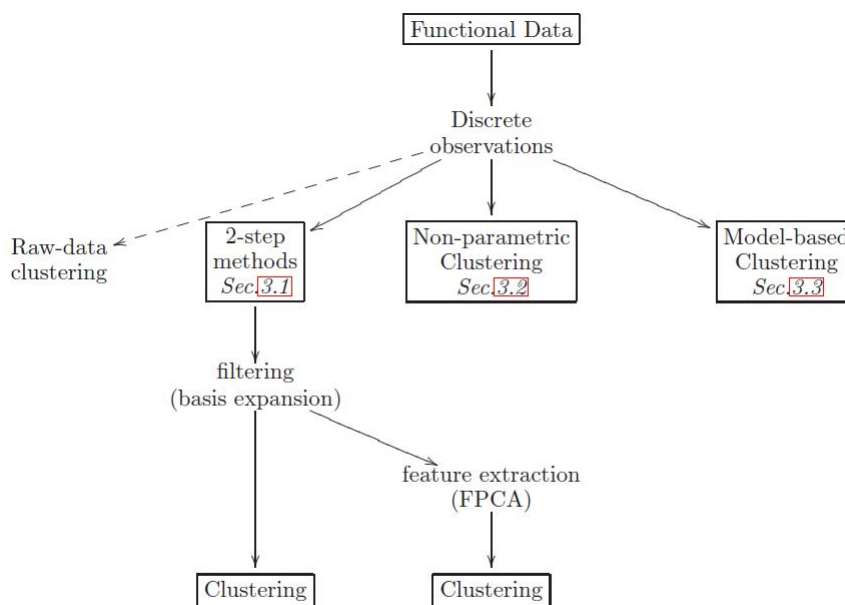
Functional Data

Discrete observations

Raw-data clustering

2-step methods
Sec. 3.1

Non-parametric Clustering
Sec. 3.2

Model-based Clustering
Sec. 3.3

filtering
(basis expansion)

feature extraction
(FPCA)

Clustering

Clustering